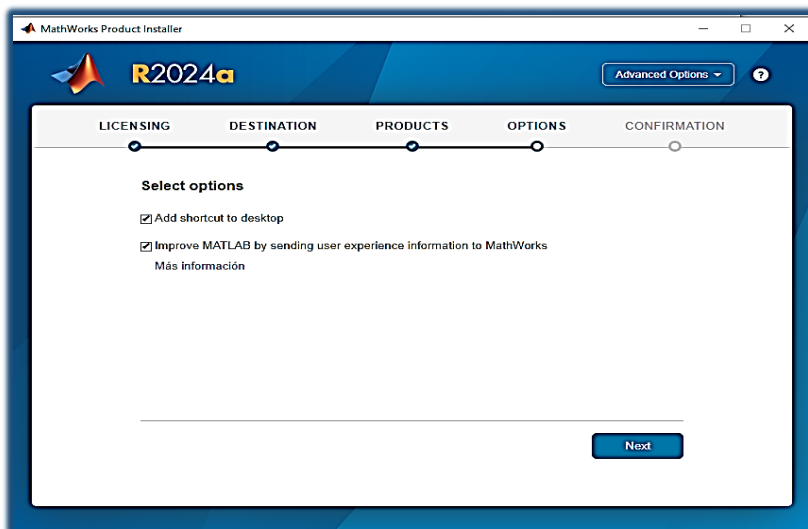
MathWorks Product Installer

R2024a

Advanced Options ▾

?

LICENSING
DESTINATION
PRODUCTS
OPTIONS
CONFIRMATION

Select options

☑ Add shortcut to desktop

☑ Improve MATLAB by sending user experience information to MathWorks

Más información

Next